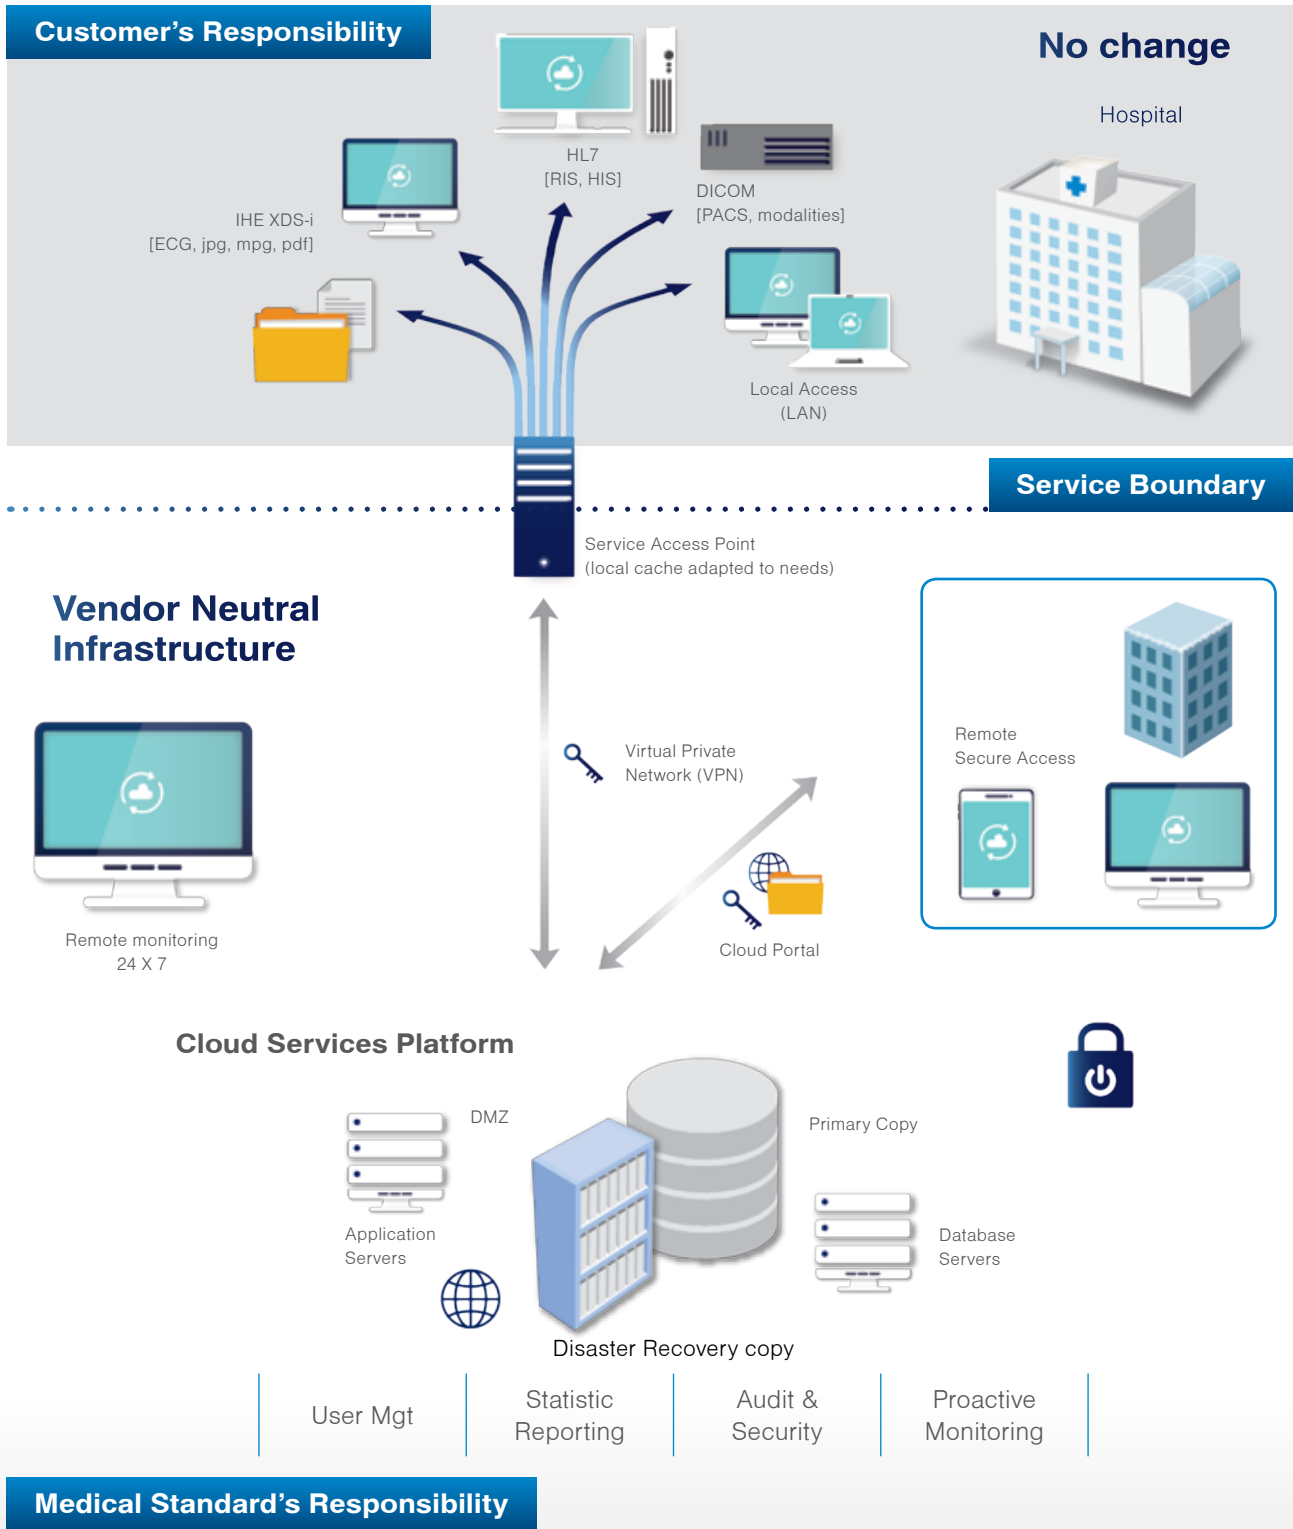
Customer’s Responsibility

No change

Hospital

HL7
[RIS, HIS]

DICOM
[PACS, modalities]

IHE XDS-i
[ECG, jpg, mpg, pdf]

Local Access
(LAN)

Service Boundary

Service Access Point
(local cache adapted to needs)

Vendor Neutral Infrastructure

Remote
Secure Access

Virtual Private
Network (VPN)

Remote monitoring
24 X 7

Cloud Portal

Cloud Services Platform

DMZ

Primary Copy

Application
Servers

Database
Servers

Disaster Recovery copy

User Mgt

Statistic
Reporting

Audit &
Security

Proactive
Monitoring

Medical Standard’s Responsibility